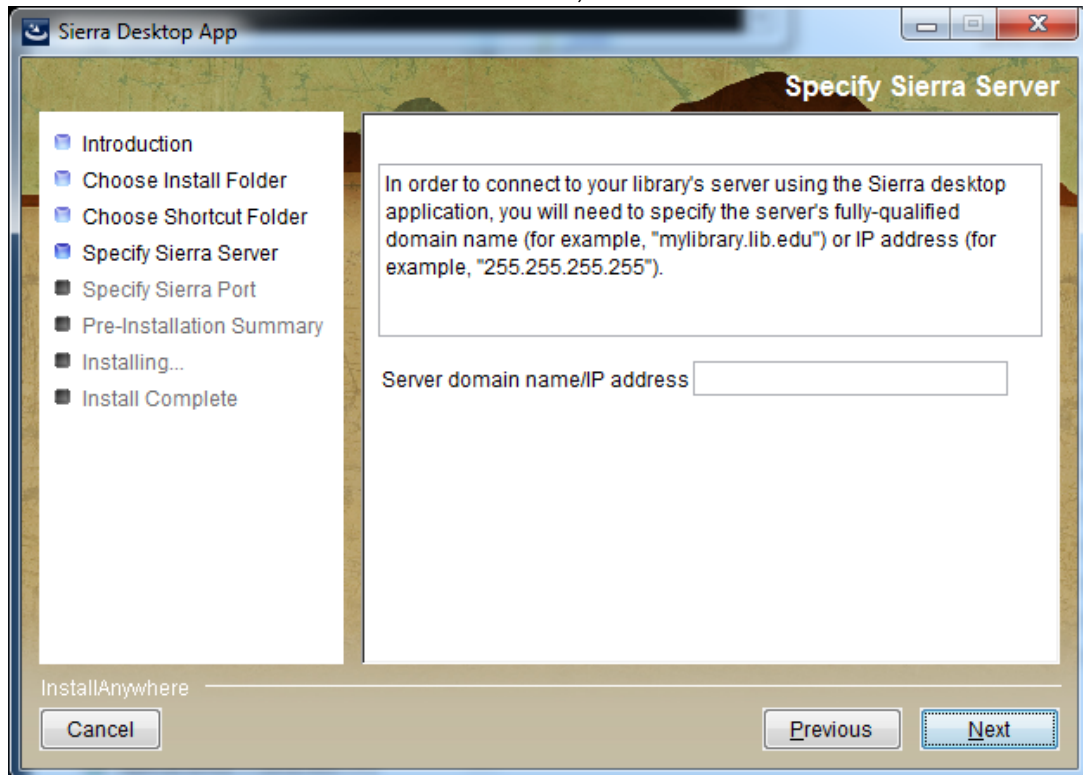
Sierra Desktop App

Specify Sierra Server

Introduction
Choose Install Folder
Choose Shortcut Folder
Specify Sierra Server
Specify Sierra Port
Pre-Installation Summary
Installing...
Install Complete

In order to connect to your library's server using the Sierra desktop application, you will need to specify the server's fully-qualified domain name (for example, "mylibrary.lib.edu") or IP address (for example, "255.255.255.255").

Server domain name/IP address

InstallAnywhere

Cancel

Previous

Next